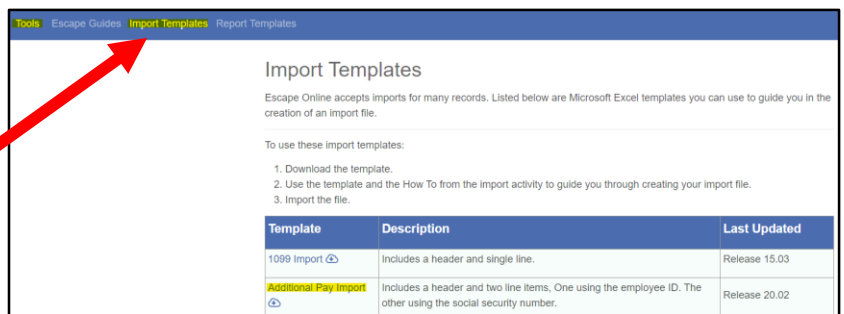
Tools Escape Guides Import Templates Report Templates

Import Templates

Escape Online accepts imports for many records. Listed below are Microsoft Excel templates you can use to guide you in the creation of an import file.

To use these import templates:

1. Download the template.
2. Use the template and the How To from the import activity to guide you through creating your import file.
3. Import the file.

| Template | Description | Last Updated |
|---|---|---|
| 1099 Import | Includes a header and single line. | Release 15.03 |
| Additional Pay Import | Includes a header and two line items, One using the employee ID. The other using the social security number. | Release 20.02 |